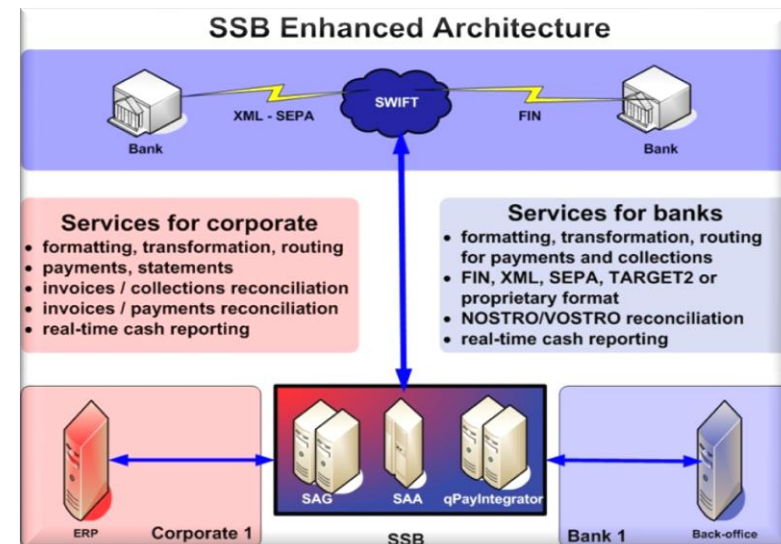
SSB Enhanced Architecture

Bank

XML - SEPA

SWIFT

FIN

Bank

Services for corporate
- formatting, transformation, routing
- payments, statements
- invoices / collections reconciliation
- invoices / payments reconciliation
- real-time cash reporting

Services for banks
- formatting, transformation, routing for payments and collections
- FIN, XML, SEPA, TARGET2 or proprietary format
- NOSTRO/VOSTRO reconciliation
- real-time cash reporting

ERP

Corporate 1

SAG

SAA

qPayIntegrator

SSB

Bank 1

Back-office